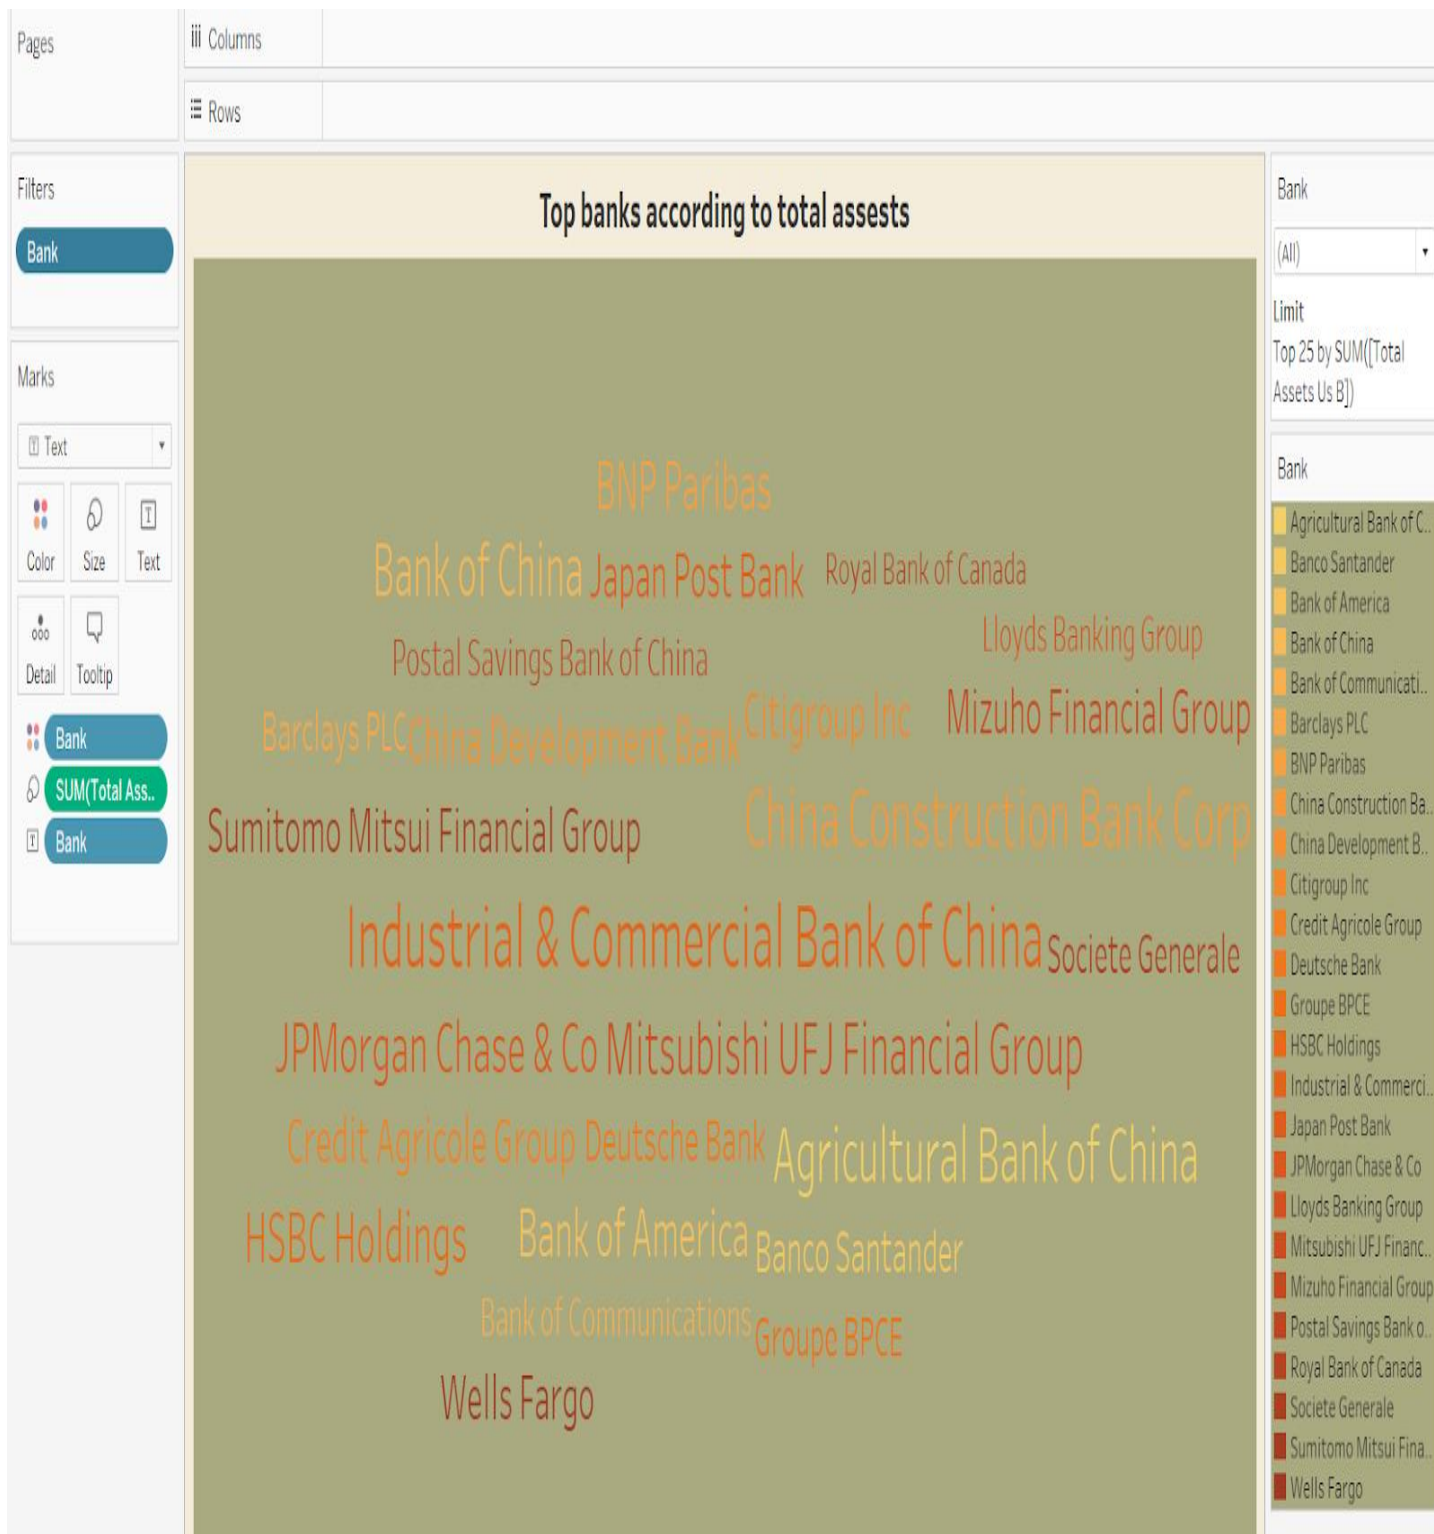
Pages

Columns

Rows

Filters

Bank

Marks

Text

Color Size Text

Detail Tooltip

Bank

SUM(Total Ass..

Bank

Top banks according to total assets

BNP Paribas

Bank of China Japan Post Bank Royal Bank of Canada

Postal Savings Bank of China Lloyds Banking Group

Barclays PLC China Development Bank Citigroup Inc Mizuho Financial Group

Sumitomo Mitsui Financial Group China Construction Bank Corp

Industrial & Commercial Bank of China Societe Generale

JPMorgan Chase & Co Mitsubishi UFJ Financial Group

Credit Agricole Group Deutsche Bank Agricultural Bank of China

HSBC Holdings Bank of America Banco Santander

Bank of Communications Groupe BPCE

Wells Fargo

Bank

(All)

Limit
Top 25 by SUM([Total Assets Us B])

Bank

Agricultural Bank of C..
Banco Santander
Bank of America
Bank of China
Bank of Communicati..
Barclays PLC
BNP Paribas
China Construction Ba..
China Development B..
Citigroup Inc
Credit Agricole Group
Deutsche Bank
Groupe BPCE
HSBC Holdings
Industrial & Commerci..
Japan Post Bank
JPMorgan Chase & Co
Lloyds Banking Group
Mitsubishi UFJ Financ..
Mizuho Financial Group
Postal Savings Bank o..
Royal Bank of Canada
Societe Generale
Sumitomo Mitsui Fina..
Wells Fargo